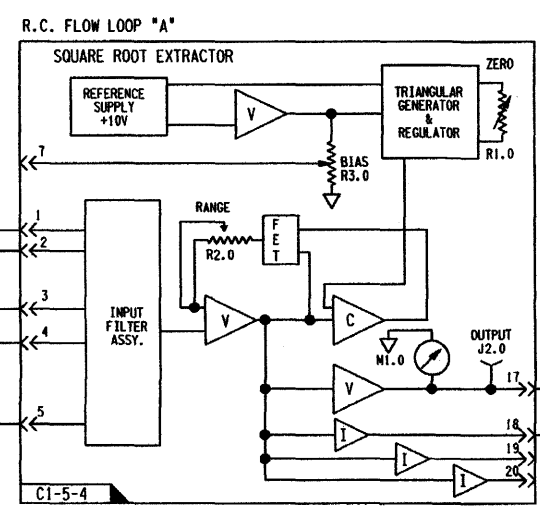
R.C. FLOW LOOP "A"

SQUARE ROOT EXTRACTOR

REFERENCE SUPPLY +10V

V

TRIANGULAR GENERATOR & REGULATOR

ZERO

R1.0

7

BIAS R3.0

RANGE

R2.0

F E T

1

2

3

4

5

INPUT FILTER ASSY.

V

C

M1.0

OUTPUT J2.0

V

17

I

18

I

19

I

20

C1-5-4